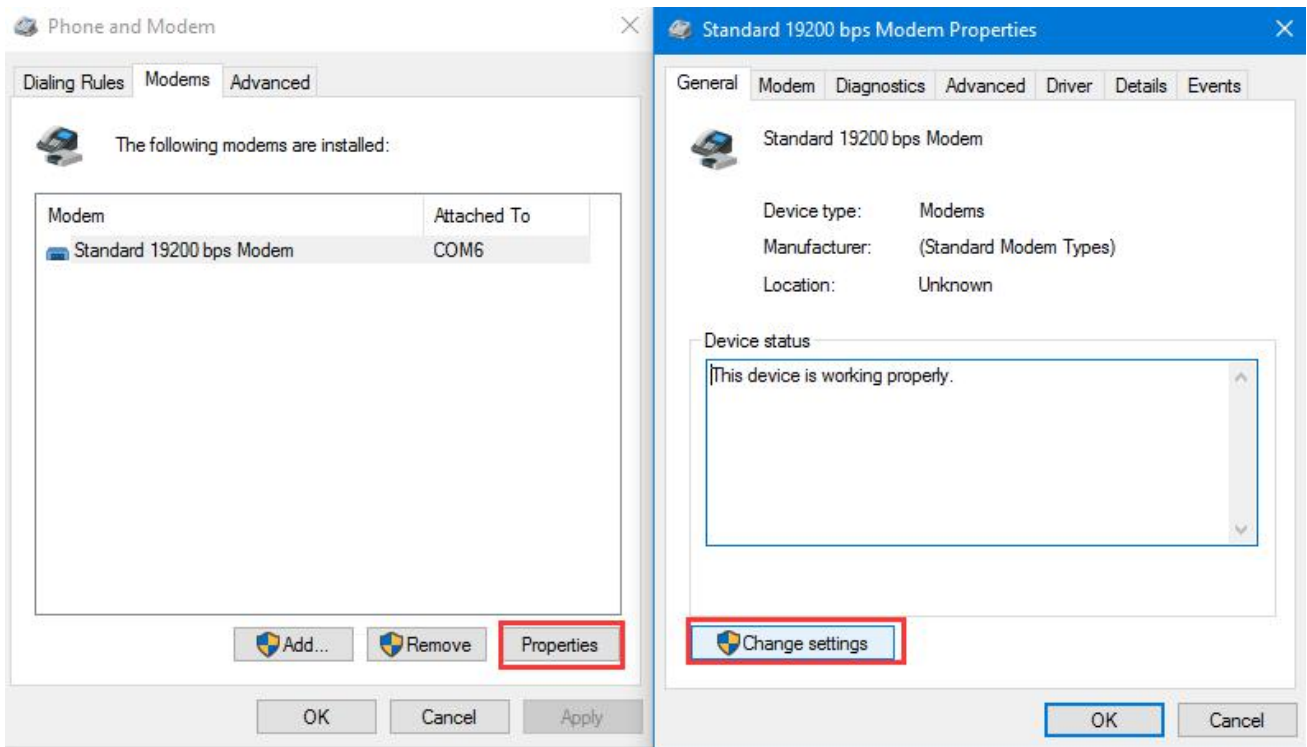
Phone and Modem

Dialing Rules | Modems | Advanced

The following modems are installed:

| Modem | Attached To |
|---|---|
| Standard 19200 bps Modem | COM6 |

Add... | Remove | Properties

OK | Cancel | Apply

Standard 19200 bps Modem Properties

General | Modem | Diagnostics | Advanced | Driver | Details | Events

Standard 19200 bps Modem

Device type: Modems
Manufacturer: (Standard Modem Types)
Location: Unknown

Device status
This device is working properly.

Change settings

OK | Cancel